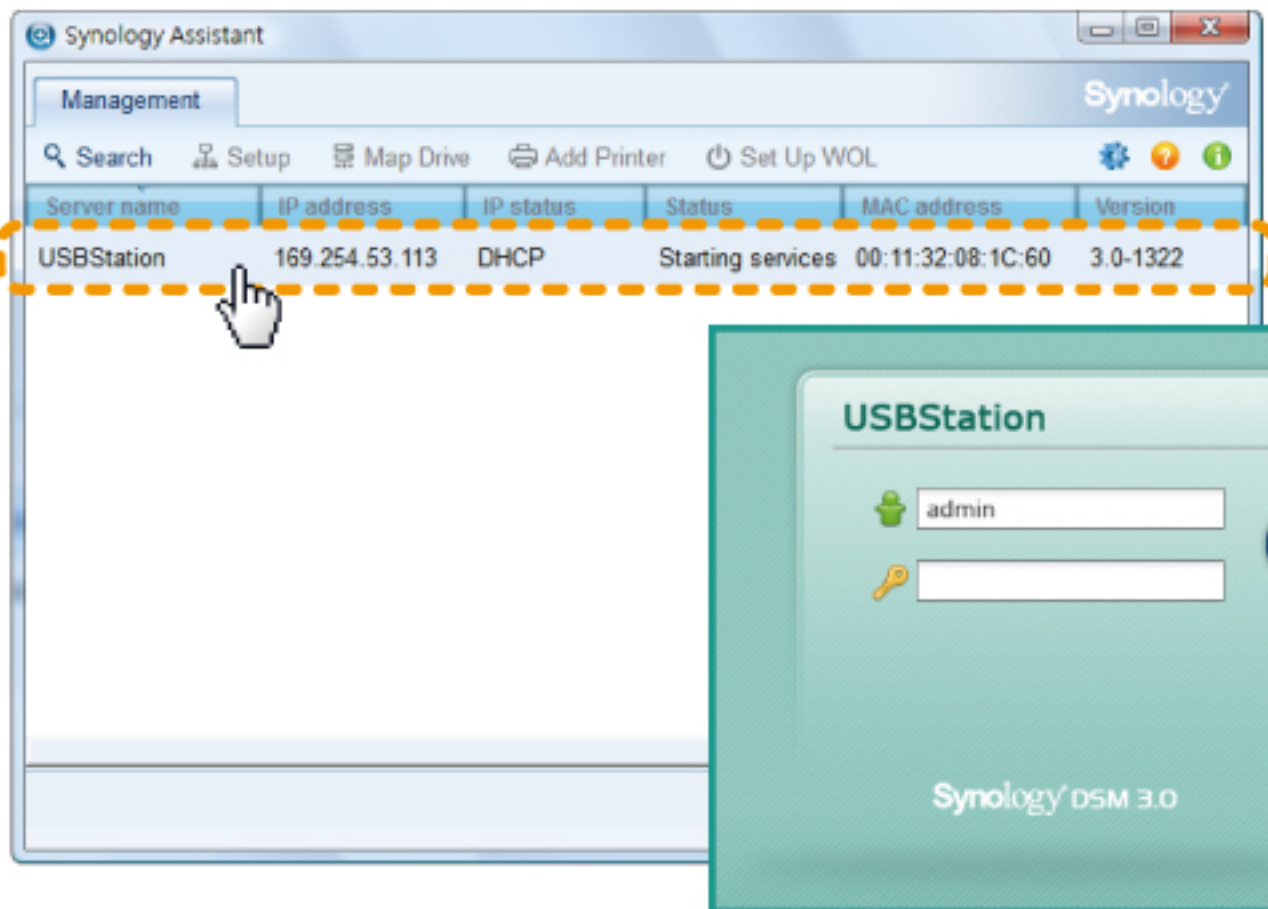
Synology Assistant

Management

Synology

Search Setup Map Drive Add Printer Set Up WOL

| Server name | IP address | IP status | Status | MAC address | Version |
|---|---|---|---|---|---|
| USBStation | 169.254.53.113 | DHCP | Starting services | 00:11:32:08:1C:60 | 3.0-1322 |

USBStation

admin

Synology DSM 3.0